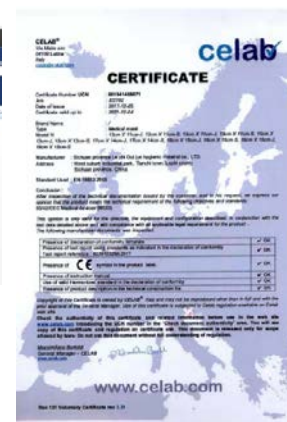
CELAB®

celab

CERTIFICATE

Certificate Number OEM
Date of issue 2017-10-05
Certificate valid up to 2020-10-04

Brand Name
Type Medical mask

Manufacturer Sichuan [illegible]
Address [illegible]
Sichuan province, China

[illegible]

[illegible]

| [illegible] | ✔ OK |
|---|---|
| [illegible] | ✔ OK |
| Presence of CE symbol in the product label | ✔ OK |
| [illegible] | ✔ OK |
| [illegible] | ✔ OK |
| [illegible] | ✔ OK |

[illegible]

www.celab.com